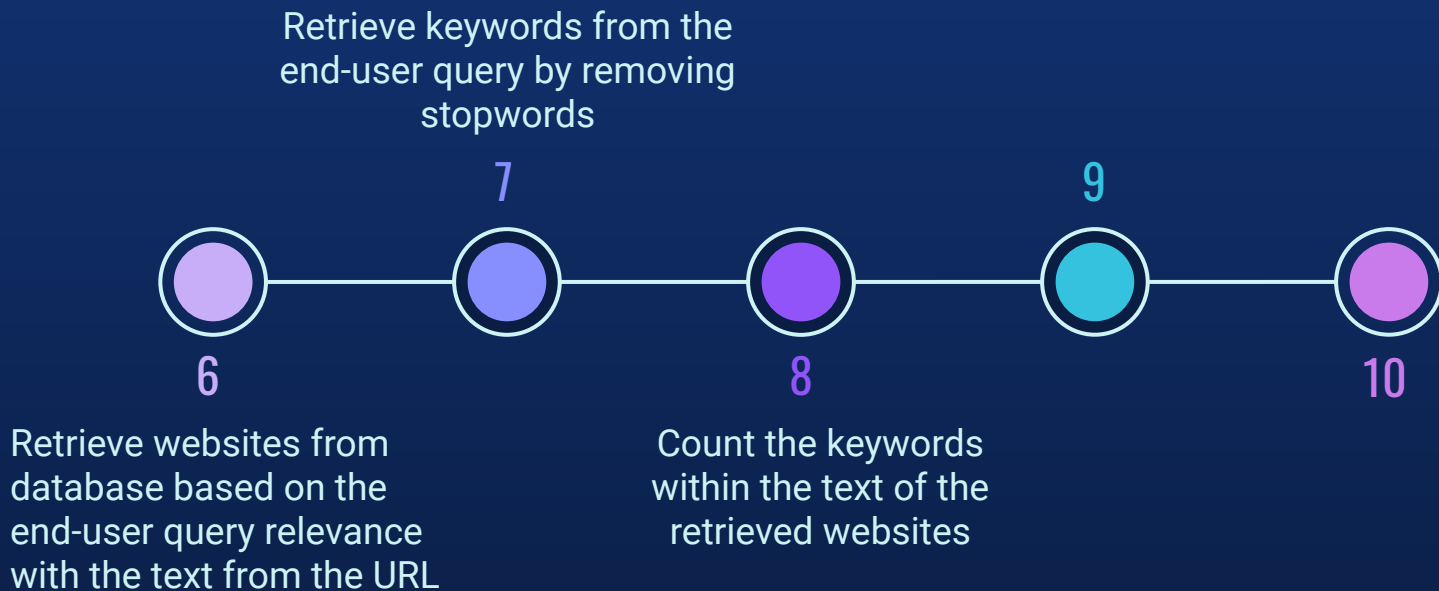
Retrieve keywords from the end-user query by removing stopwords

7

9

6

8

10

Retrieve websites from database based on the end-user query relevance with the text from the URL

Count the keywords within the text of the retrieved websites